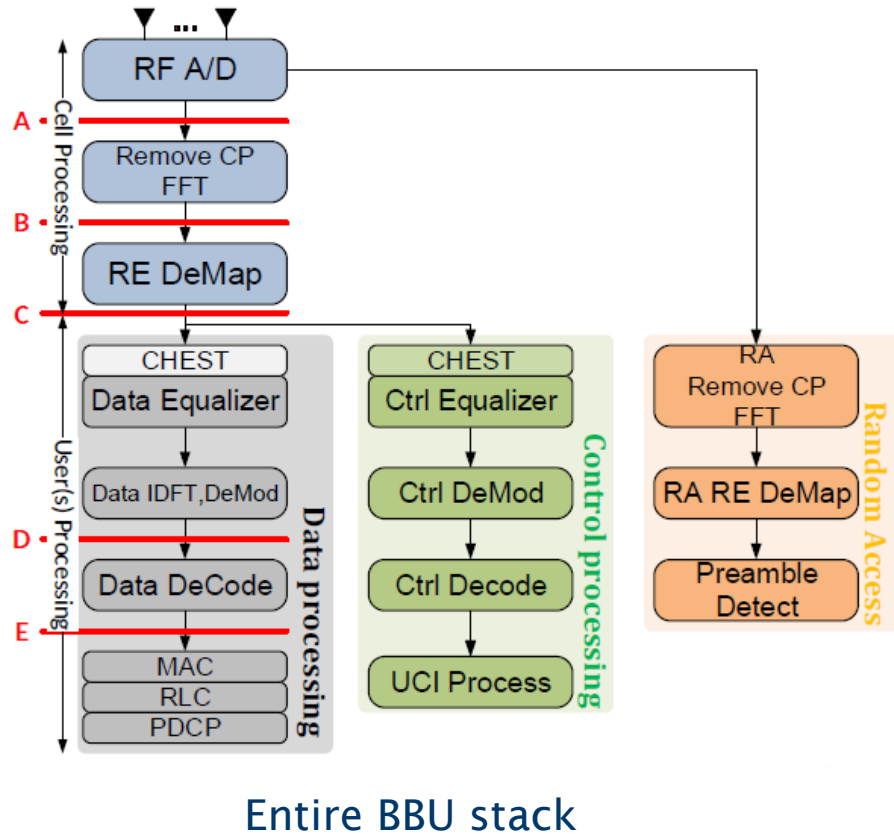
...

RF A/D

A

Cell Processing

Remove CP
FFT

B

RE DeMap

C

User(s) Processing

CHEST
Data Equalizer

Data IDFT,DeMod

D

Data DeCode

E

MAC
RLC
PDCP

Data processing

CHEST
Ctrl Equalizer

Ctrl DeMod

Ctrl Decode

UCI Process

Control processing

RA
Remove CP
FFT

RA RE DeMap

Preamble
Detect

Random Access

Entire BBU stack